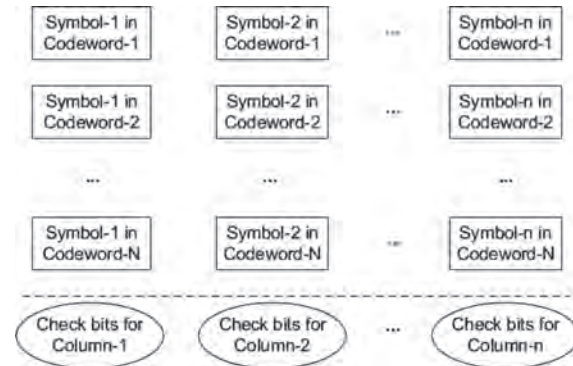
Symbol-1 in Codeword-1

Symbol-2 in Codeword-1

...

Symbol-n in Codeword-1

Symbol-1 in Codeword-2

Symbol-2 in Codeword-2

...

Symbol-n in Codeword-2

...

...

...

Symbol-1 in Codeword-N

Symbol-2 in Codeword-N

...

Symbol-n in Codeword-N

Check bits for Column-1

Check bits for Column-2

...

Check bits for Column-n